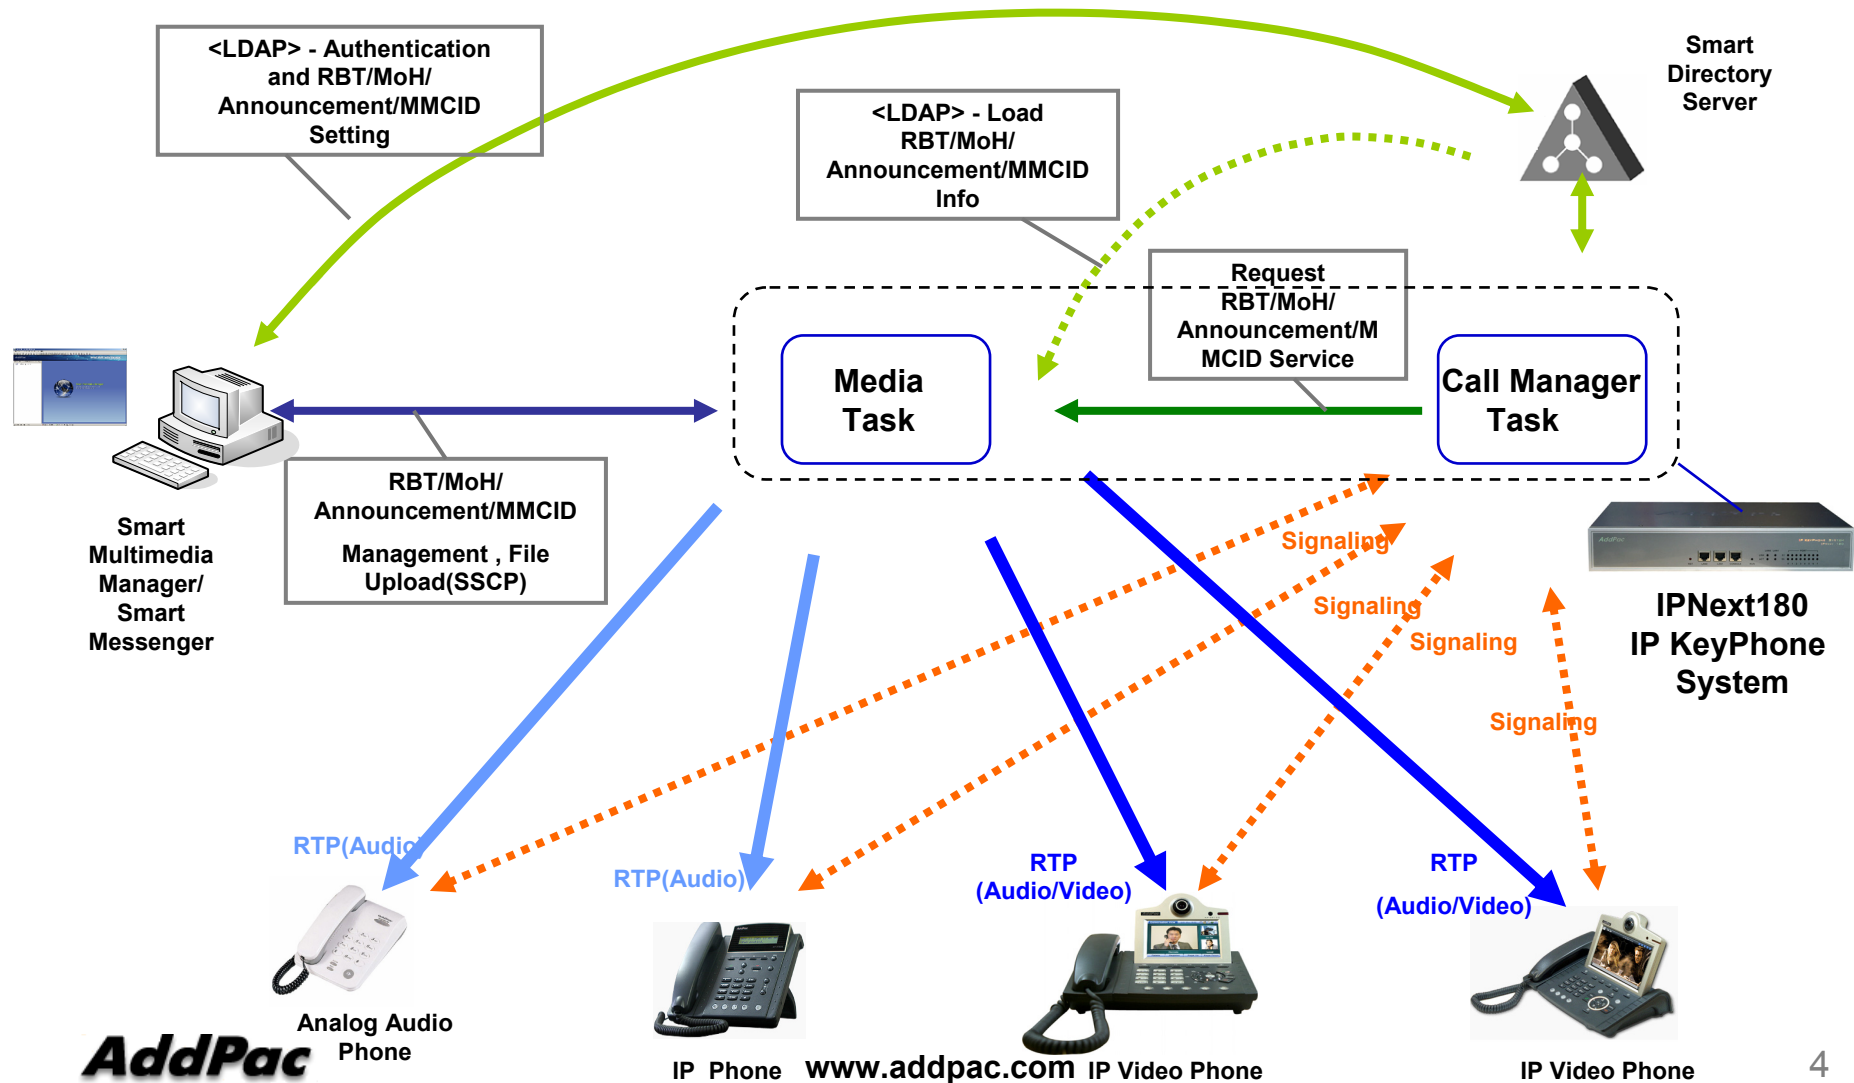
<LDAP> - Authentication and RBT/MoH/ Announcement/MMCID Setting

<LDAP> - Load RBT/MoH/ Announcement/MMCID Info

Smart Directory Server

Request RBT/MoH/ Announcement/MMCID Service

Media Task

Call Manager Task

Smart Multimedia Manager/ Smart Messenger

RBT/MoH/ Announcement/MMCID Management , File Upload(SSCP)

Signaling

Signaling

Signaling

Signaling

IPNext180 IP KeyPhone System

RTP(Audio)

RTP(Audio)

RTP (Audio/Video)

RTP (Audio/Video)

Analog Audio Phone

AddPac

IP Phone

www.addpac.com

IP Video Phone

IP Video Phone

4